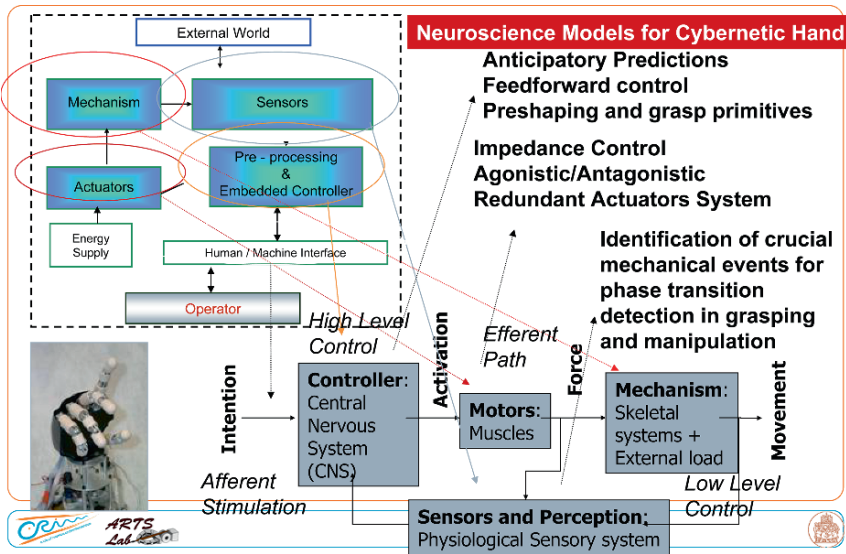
Neuroscience Models for Cybernetic Hand

External World

Mechanism

Sensors

Actuators

Pre - processing & Embedded Controller

Energy Supply

Human / Machine Interface

Operator

Anticipatory Predictions
Feedforward control
Preshaping and grasp primitives

Impedance Control
Agonistic/Antagonistic
Redundant Actuators System

Identification of crucial mechanical events for phase transition detection in grasping and manipulation

High Level Control

Efferent Path

Intention

Controller: Central Nervous System (CNS)

Activation

Motors: Muscles

Force

Mechanism: Skeletal systems + External load

Movement

Afferent Stimulation

Low Level Control

Sensors and Perception: Physiological Sensory system

ARTS Lab